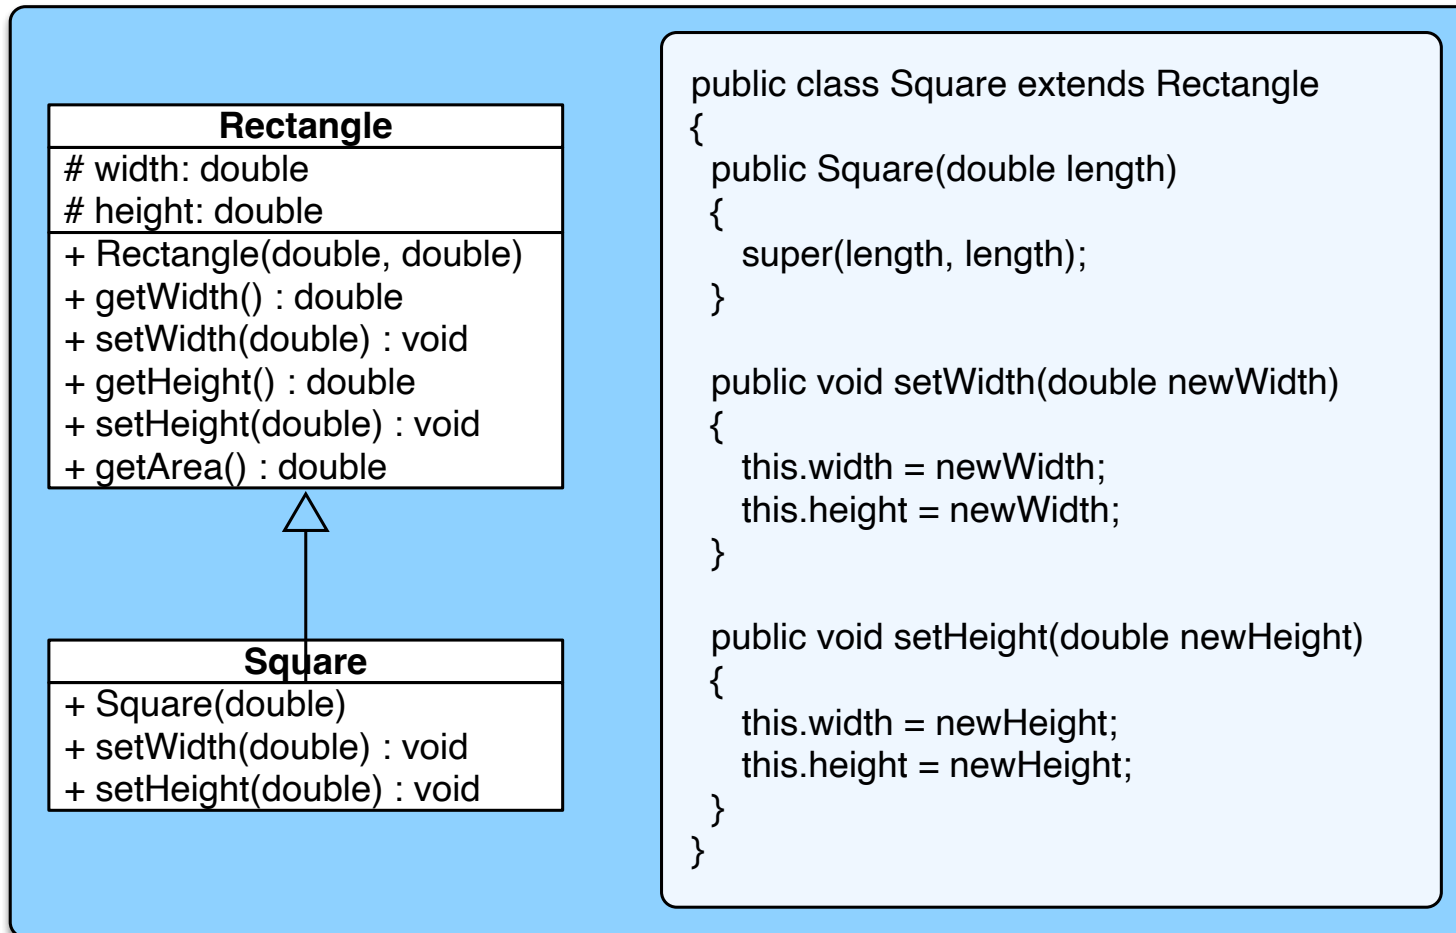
Rectangle
# width: double
# height: double
+ Rectangle(double, double)
+ getWidth() : double
+ setWidth(double) : void
+ getHeight() : double
+ setHeight(double) : void
+ getArea() : double

Square
+ Square(double)
+ setWidth(double) : void
+ setHeight(double) : void

public class Square extends Rectangle
{
public Square(double length)
{
super(length, length);
}

public void setWidth(double newWidth)
{
this.width = newWidth;
this.height = newWidth;
}

public void setHeight(double newHeight)
{
this.width = newHeight;
this.height = newHeight;
}
}